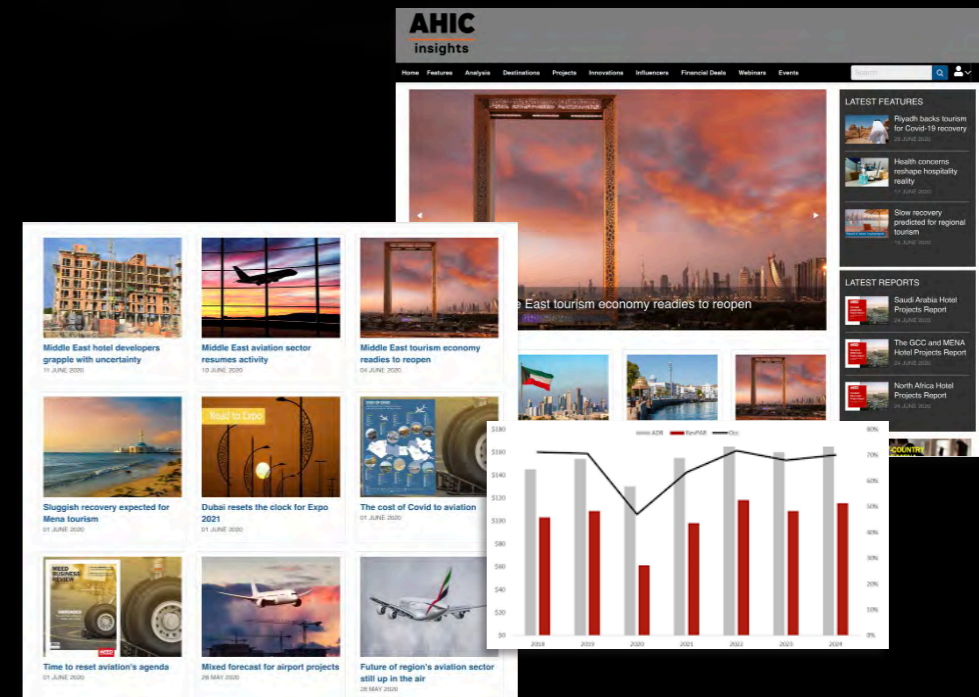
AHIC
insights

Home Features Analysis Destinations Projects Innovations Influencers Financial Deals Webinars Events

Search

e East tourism economy readies to reopen

LATEST FEATURES

Riyadh backs tourism for Covid-19 recovery
28 JUNE 2020

Health concerns reshape hospitality reality
17 JUNE 2020

Slow recovery predicted for regional tourism
15 JUNE 2020

LATEST REPORTS

Saudi Arabia Hotel Projects Report
24 JUNE 2020

The GCC and MENA Hotel Projects Report
24 JUNE 2020

North Africa Hotel Projects Report
24 JUNE 2020

Middle East hotel developers grapple with uncertainty
11 JUNE 2020

Middle East aviation sector resumes activity
10 JUNE 2020

Middle East tourism economy readies to reopen
04 JUNE 2020

Sluggish recovery expected for Mena tourism
01 JUNE 2020

Road to Expo

Dubai resets the clock for Expo 2021
01 JUNE 2020

The cost of Covid to aviation
01 JUNE 2020

MEED BUSINESS REVIEW

Time to reset aviation's agenda
01 JUNE 2020

Mixed forecast for airport projects
28 MAY 2020

Future of region's aviation sector still up in the air
28 MAY 2020

ADR RevPAR Occ

| | 2018 | 2019 | 2020 | 2021 | 2022 | 2023 | 2024 |
|---|---|---|---|---|---|---|---|

$180 $160 $140 $120 $100 $80 $60 $40 $20 $0

80% 70% 60% 50% 40% 30% 20% 10% 0%